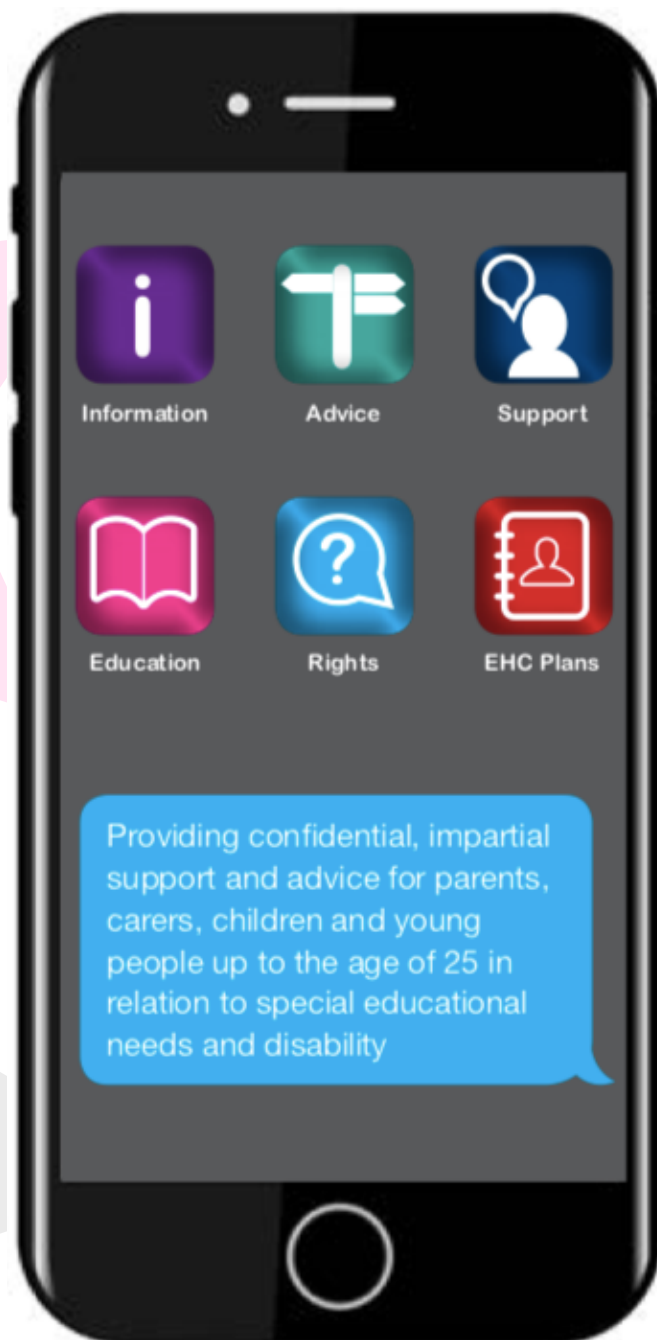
Information

Advice

Support

Education

Rights

EHC Plans

Providing confidential, impartial support and advice for parents, carers, children and young people up to the age of 25 in relation to special educational needs and disability